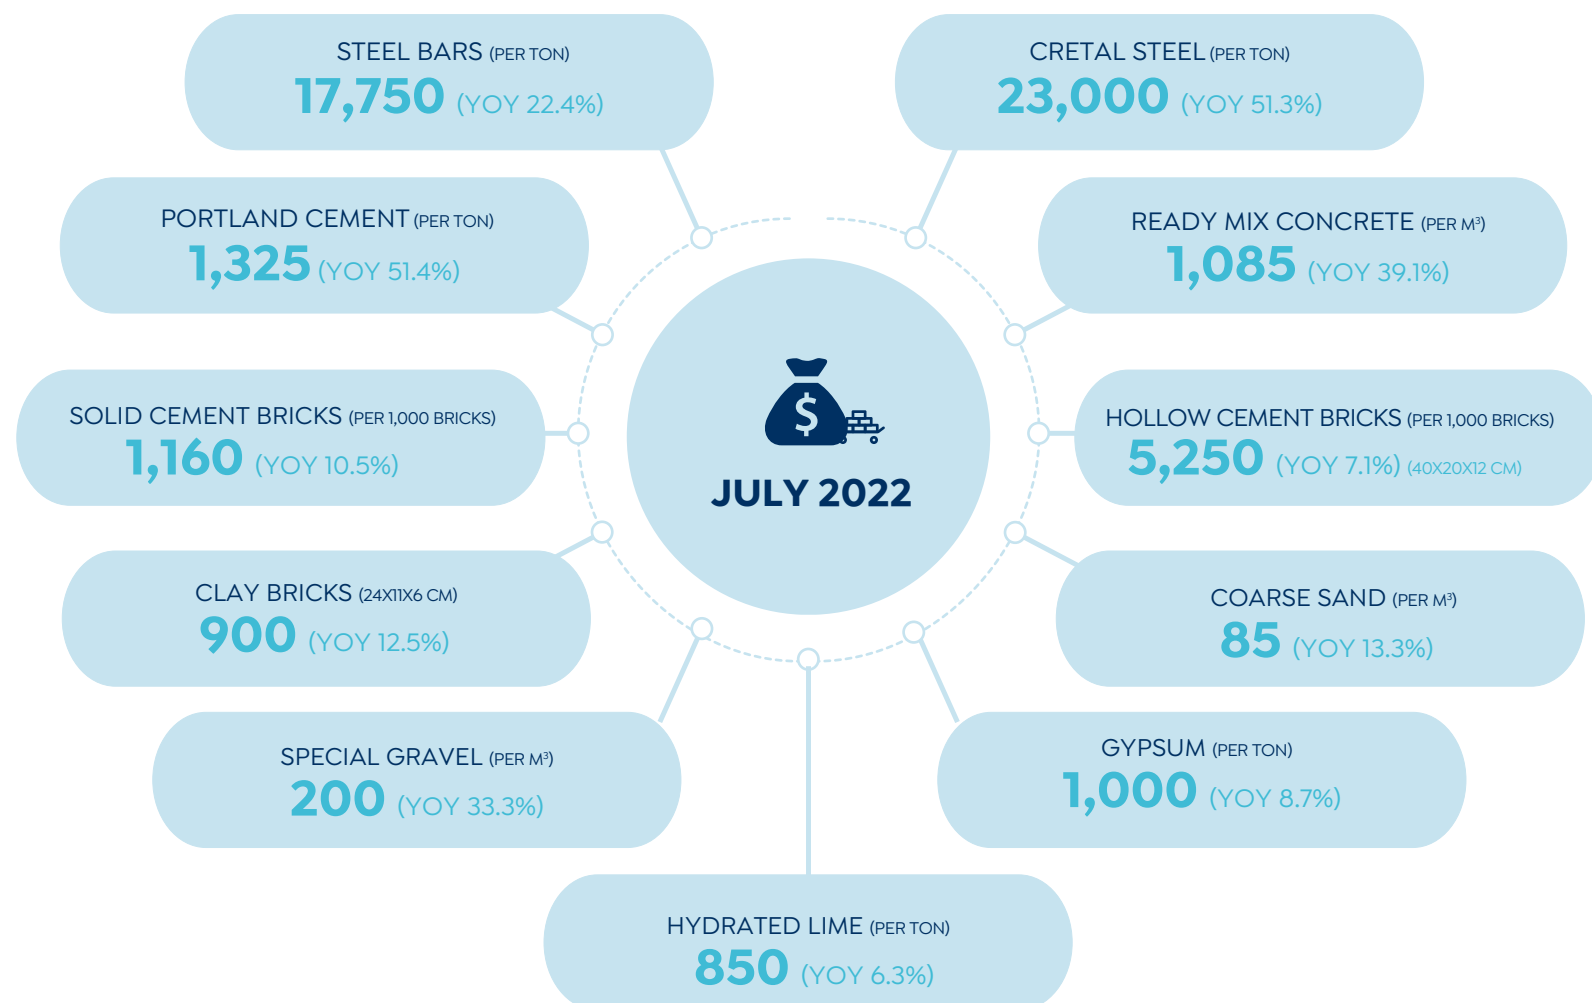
STEEL BARS (PER TON)
17,750 (YOY 22.4%)

CRETAL STEEL (PER TON)
23,000 (YOY 51.3%)

PORTLAND CEMENT (PER TON)
1,325 (YOY 51.4%)

READY MIX CONCRETE (PER M³)
1,085 (YOY 39.1%)

SOLID CEMENT BRICKS (PER 1,000 BRICKS)
1,160 (YOY 10.5%)

$

JULY 2022

HOLLOW CEMENT BRICKS (PER 1,000 BRICKS)
5,250 (YOY 7.1%) (40X20X12 CM)

CLAY BRICKS (24X11X6 CM)
900 (YOY 12.5%)

COARSE SAND (PER M³)
85 (YOY 13.3%)

SPECIAL GRAVEL (PER M³)
200 (YOY 33.3%)

GYPSUM (PER TON)
1,000 (YOY 8.7%)

HYDRATED LIME (PER TON)
850 (YOY 6.3%)